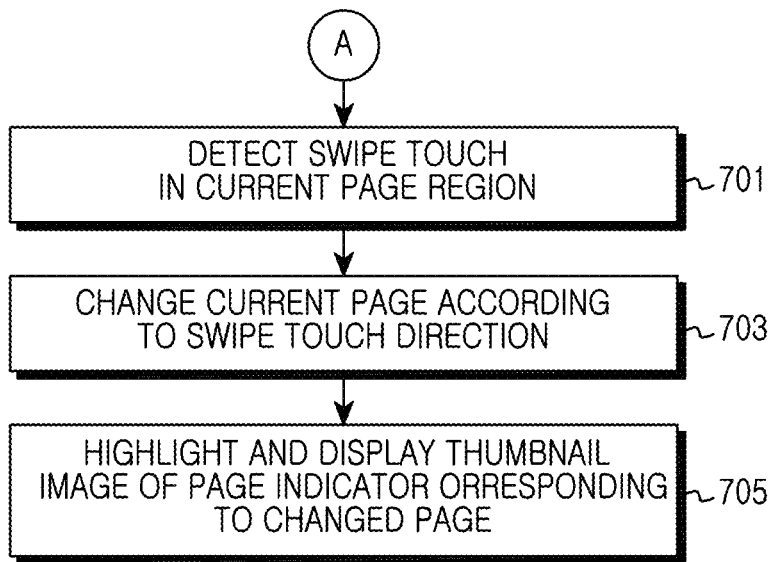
A

DETECT SWIPE TOUCH IN CURRENT PAGE REGION

701

CHANGE CURRENT PAGE ACCORDING TO SWIPE TOUCH DIRECTION

703

HIGHLIGHT AND DISPLAY THUMBNAIL IMAGE OF PAGE INDICATOR ORRESPONDING TO CHANGED PAGE

705